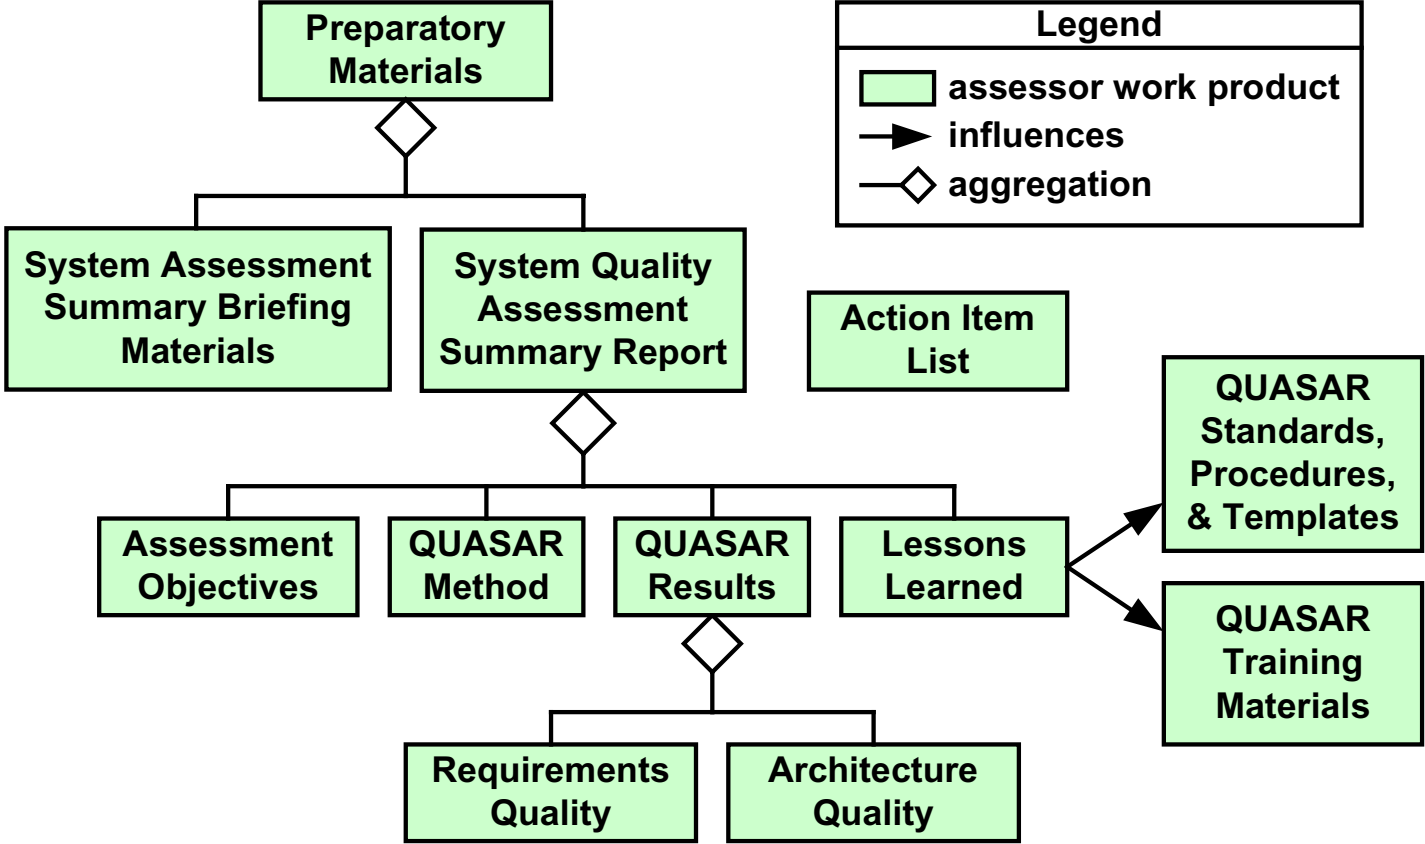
Preparatory Materials

Legend

assessor work product

influences

aggregation

System Assessment Summary Briefing Materials

System Quality Assessment Summary Report

Action Item List

QUASAR Standards, Procedures, & Templates

Assessment Objectives

QUASAR Method

QUASAR Results

Lessons Learned

QUASAR Training Materials

Requirements Quality

Architecture Quality